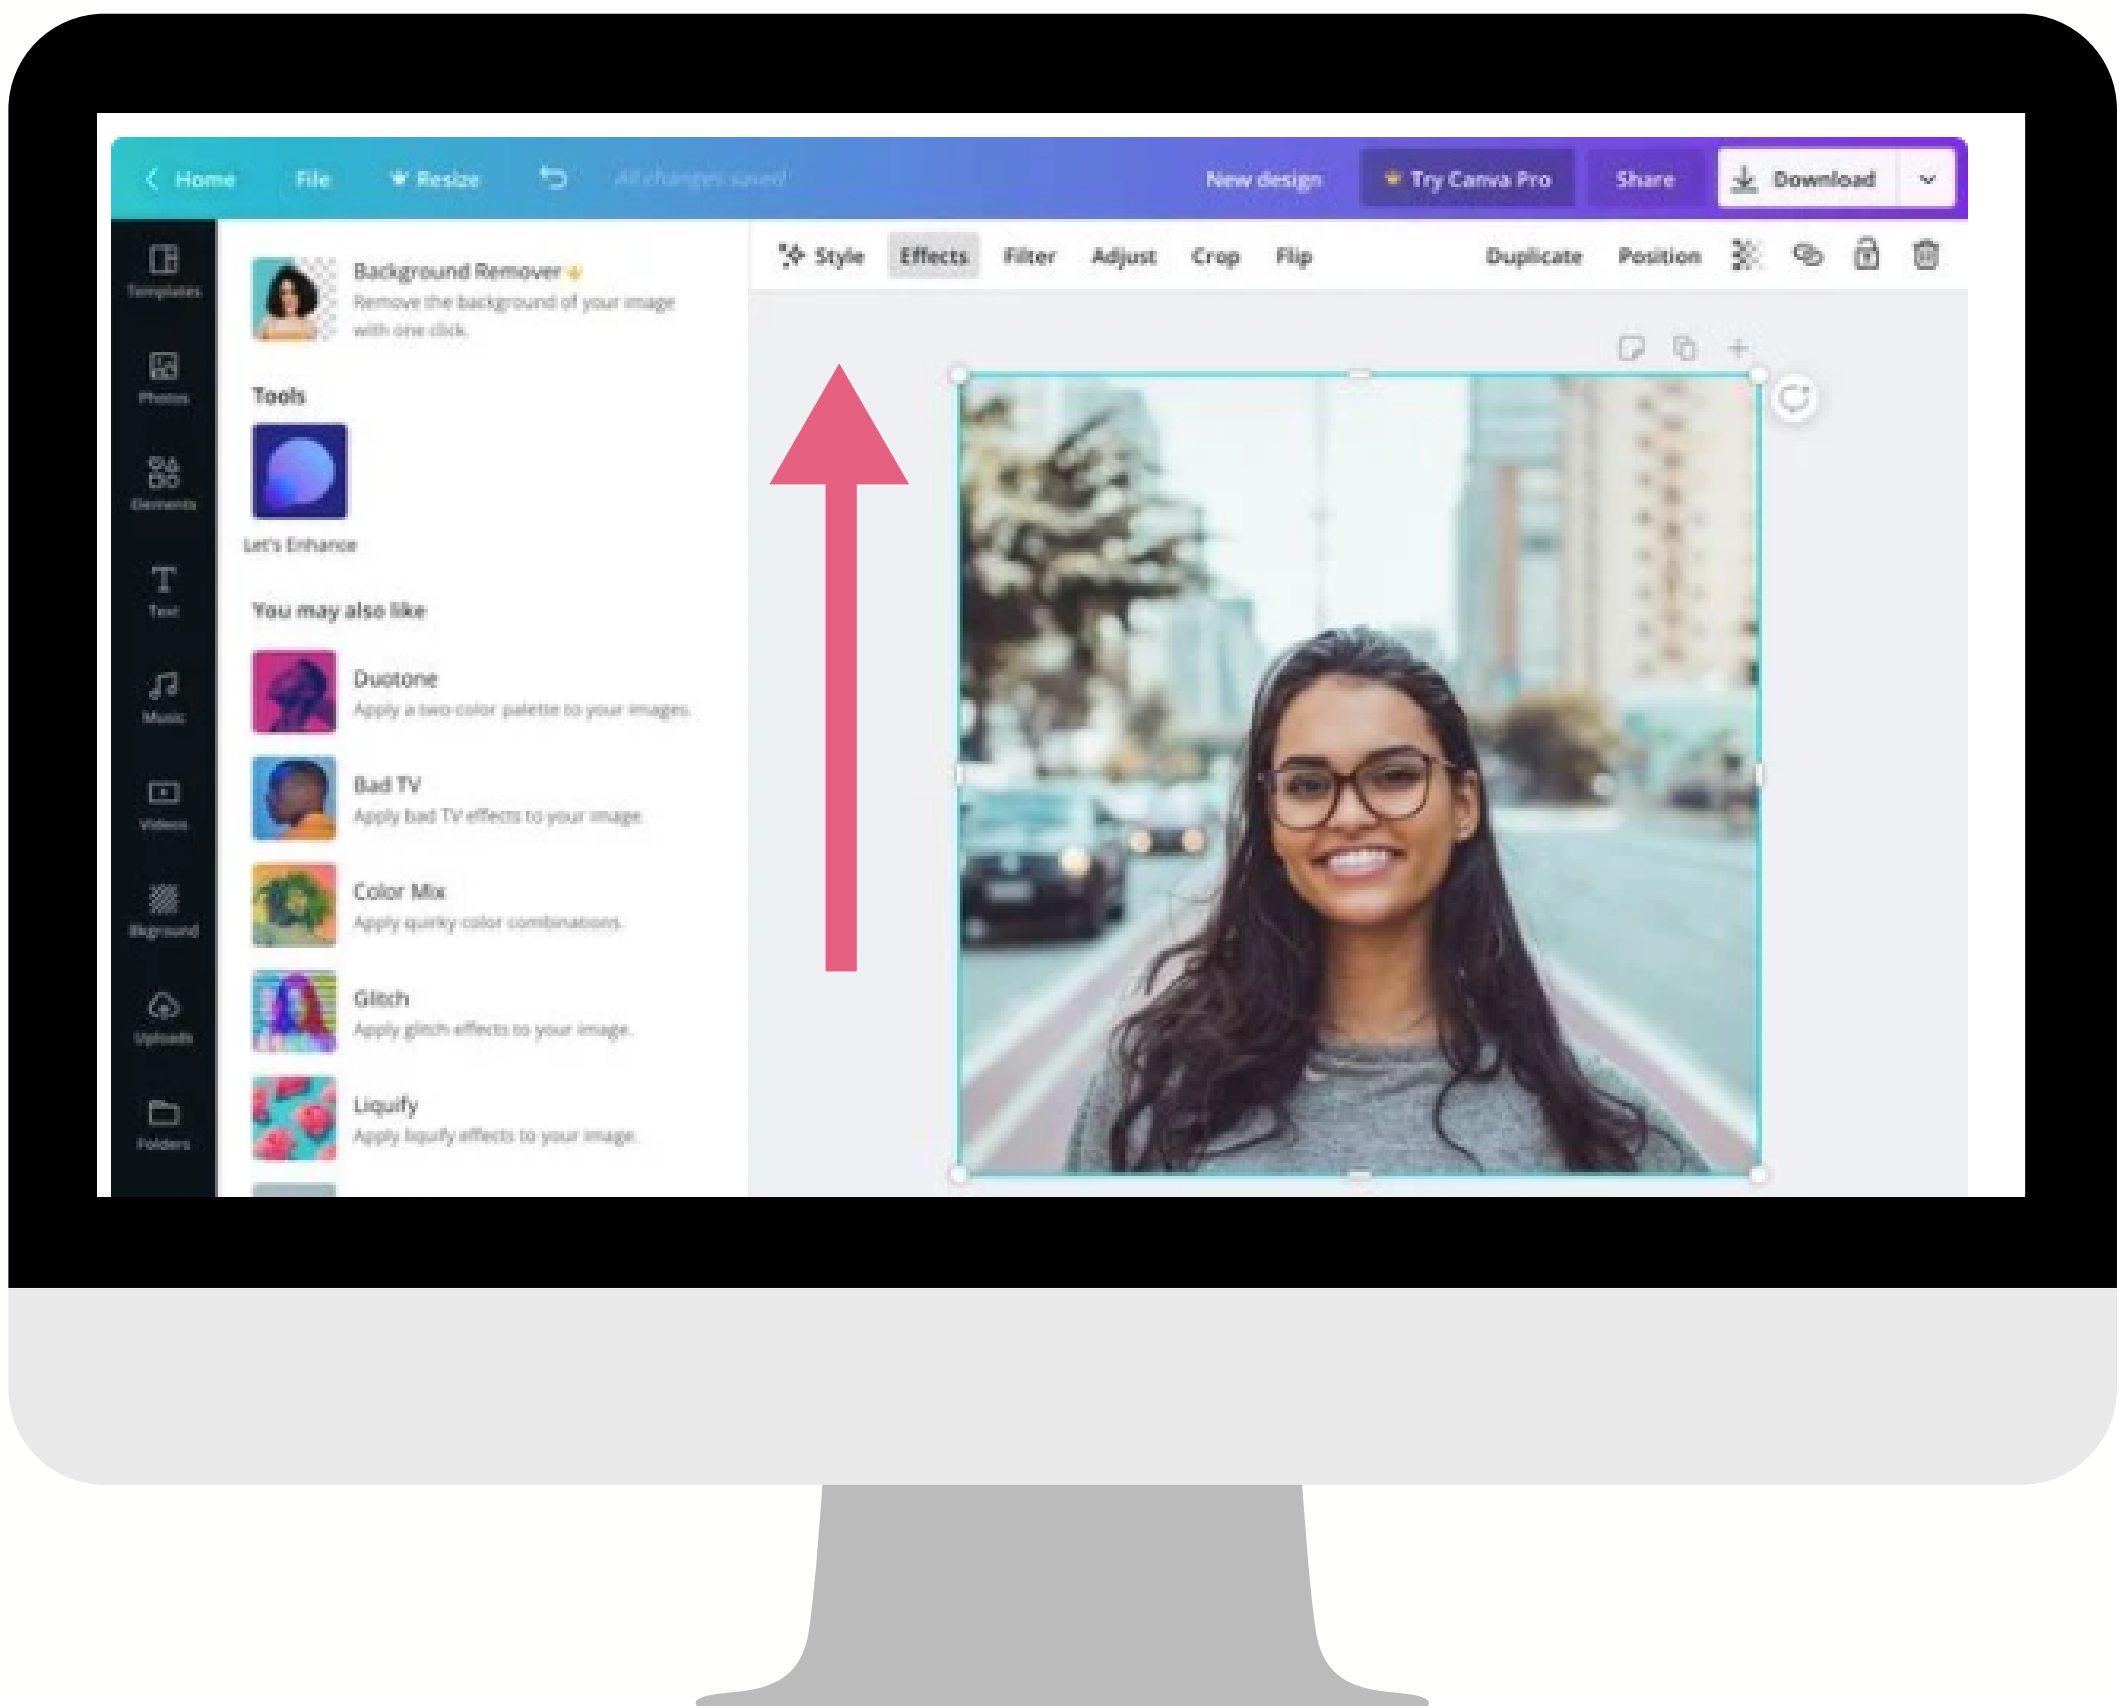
Home File Resize All changes saved New design Try Canva Pro Share Download

Templates
Photos
Elements
Text
Music
Videos
Bkground
Uploads
Folders

Background Remover
Remove the background of your image with one click.

Tools

Let's Enhance

You may also like

Duotone
Apply a two-color palette to your images.

Bad TV
Apply bad TV effects to your image.

Color Mix
Apply quirky color combinations.

Glitch
Apply glitch effects to your image.

Liquify
Apply liquify effects to your image.

Style Effects Filter Adjust Crop Flip Duplicate Position